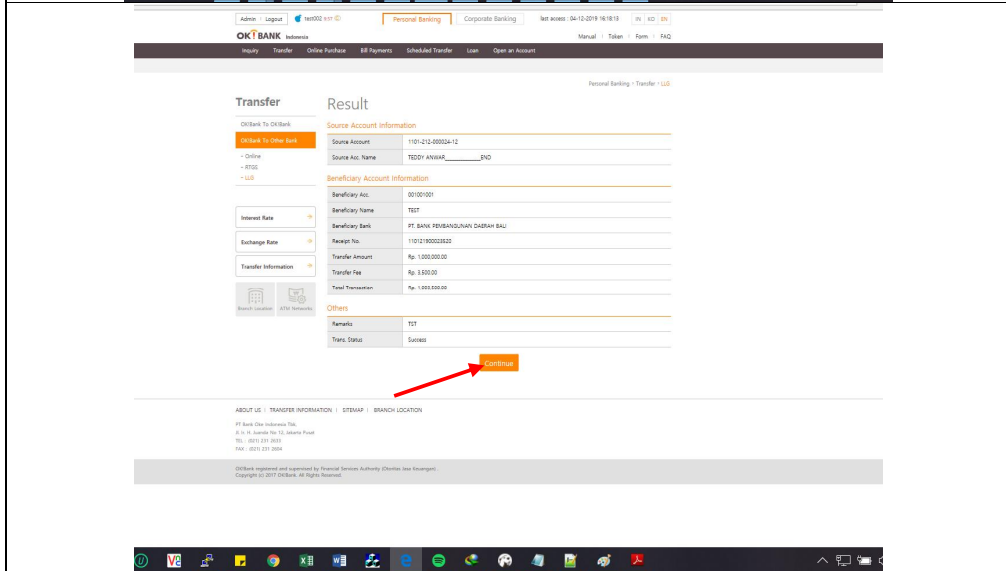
Admin | Logout | test002 5:51 | Personal Banking | Corporate Banking | last access : 04-12-2019 16:18:13 | IN | KO | EN

OK!BANK Indonesia

Manual | Token | Form | FAQ

Inquiry | Transfer | Online Purchase | Bill Payments | Scheduled Transfer | Loan | Open an Account

Personal Banking > Transfer > LLG

Transfer

OK!Bank To OK!Bank

OK!Bank To Other Bank

- Online
- RTGS
- LLG

Interest Rate

Exchange Rate

Transfer Information

Branch Location | ATM Networks

Result

Source Account Information

| Source Account | 1101-212-000024-12 |
|---|---|
| Source Acc. Name | TEDDY ANWAR___________END |

Beneficiary Account Information

| Beneficiary Acc. | 001001001 |
|---|---|
| Beneficiary Name | TEST |
| Beneficiary Bank | PT. BANK PEMBANGUNAN DAERAH BALI |
| Receipt No. | 110121900025520 |
| Transfer Amount | Rp. 1,000,000.00 |
| Transfer Fee | Rp. 3,500.00 |
| Total Transaction | Rp. 1,003,500.00 |

Others

| Remarks | TST |
|---|---|
| Trans. Status | Success |

Continue

ABOUT US | TRANSFER INFORMATION | SITEMAP | BRANCH LOCATION

PT Bank Oke Indonesia Tbk.
Jl. H. Juanda No 12, Jakarta Pusat
TEL : (021) 231 2633
FAX : (021) 231 2664

OK!Bank registered and supervised by Financial Services Authority (Otoritas Jasa Keuangan).
Copyright (c) 2017 OK!Bank. All Rights Reserved.